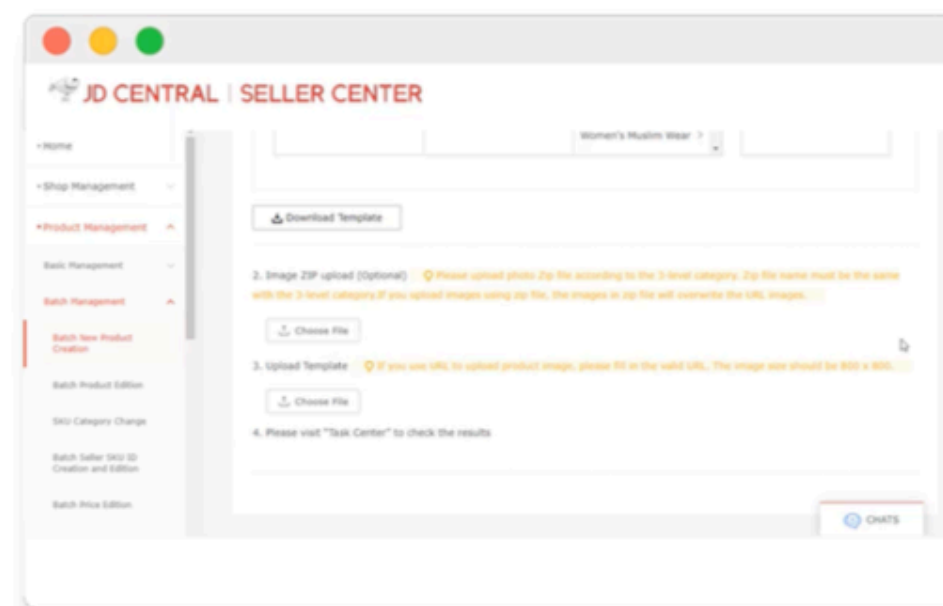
JD CENTRAL | SELLER CENTER

• Home
• Shop Management
• Product Management
Basic Management
Batch Management
Batch New Product Creation
Batch Product Edition
SKU Category Change
Batch Seller SKU ID Creation and Edition
Batch Price Edition

Women's Muslim Wear >

Download Template

2. Image ZIP upload (Optional) Please upload photo Zip file according to the 3-level category. Zip file name must be the same with the 3-level category.If you upload images using zip file, the images in zip file will overwrite the URL images.

Choose File

3. Upload Template If you use URL to upload product image, please fill in the valid URL. The image size should be 800 x 800.

Choose File

4. Please visit "Task Center" to check the results

CHATS